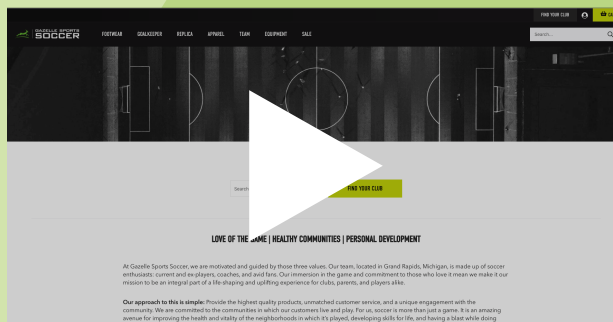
FIND YOUR CLUB

GAZELLE SPORTS SOCCER

FOOTWEAR GOALKEEPER REPLICA APPAREL TEAM EQUIPMENT SALE

Search...

Search

FIND YOUR CLUB

LOVE OF THE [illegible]AME | HEALTHY COMMUNITIES | PERSONAL DEVELOPMENT

At Gazelle Sports Soccer, we are motivated and guided by those three values. Our team, located in Grand Rapids, Michigan, is made up of soccer enthusiasts: current and ex-players, coaches, and avid fans. Our immersion in the game and commitment to those who love it mean we make it our mission to be an integral part of a life-shaping and uplifting experience for clubs, parents, and players alike.

Our approach to this is simple: Provide the highest quality products, unmatched customer service, and a unique engagement with the community. We are committed to the communities in which our customers live and play. For us, soccer is more than just a game. It is an amazing avenue for improving the health and vitality of the neighborhoods in which it's played, developing skills for life, and having a blast while doing